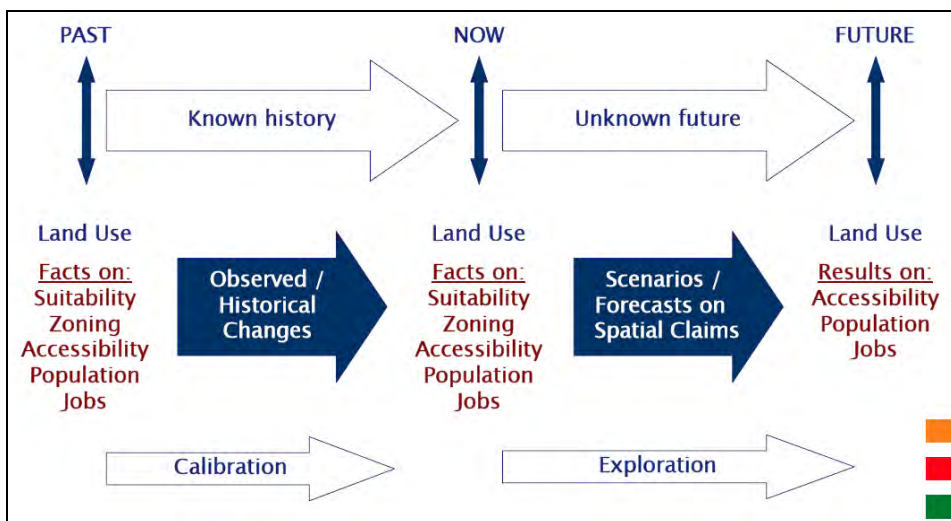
PAST

NOW

FUTURE

Known history

Unknown future

Land Use

Facts on:
Suitability
Zoning
Accessibility
Population
Jobs

Observed / Historical Changes

Land Use

Facts on:
Suitability
Zoning
Accessibility
Population
Jobs

Scenarios / Forecasts on Spatial Claims

Land Use

Results on:
Accessibility
Population
Jobs

Calibration

Exploration